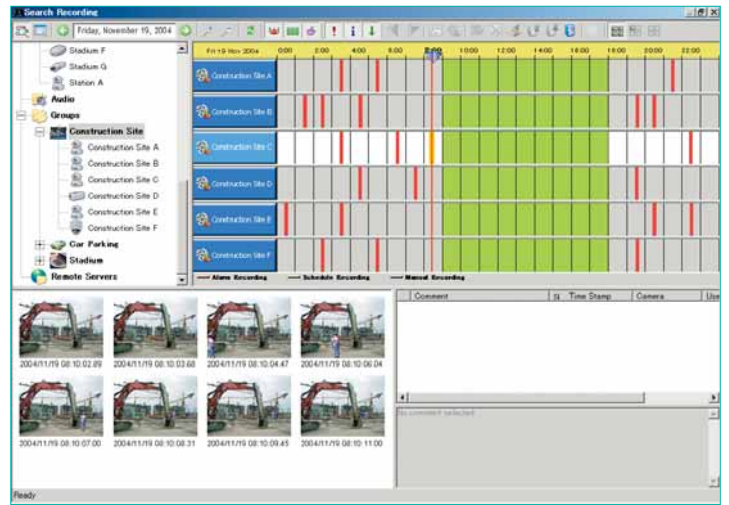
Search Recording

Friday, November 19, 2004

Stadium F
Stadium G
Station A
Audio
Groups
Construction Site
Construction Site A
Construction Site B
Construction Site C
Construction Site D
Construction Site E
Construction Site F
Car Parking
Stadium
Remote Servers

Fri 19 Nov 2004 0:00 2:00 4:00 6:00 8:00 10:00 12:00 14:00 16:00 18:00 20:00 22:00

Construction Site A
Construction Site B
Construction Site C
Construction Site D
Construction Site E
Construction Site F

Alarm Recording
Schedule Recording
Manual Recording

2004/11/19 08:10:02.89
2004/11/19 08:10:03.68
2004/11/19 08:10:04.47
2004/11/19 08:10:06.04
2004/11/19 08:10:07.00
2004/11/19 08:10:08.31
2004/11/19 08:10:09.45
2004/11/19 08:10:11.00

| Comment | St | Time Stamp | Camera | Use |
|---|---|---|---|---|

No comment selected

Ready